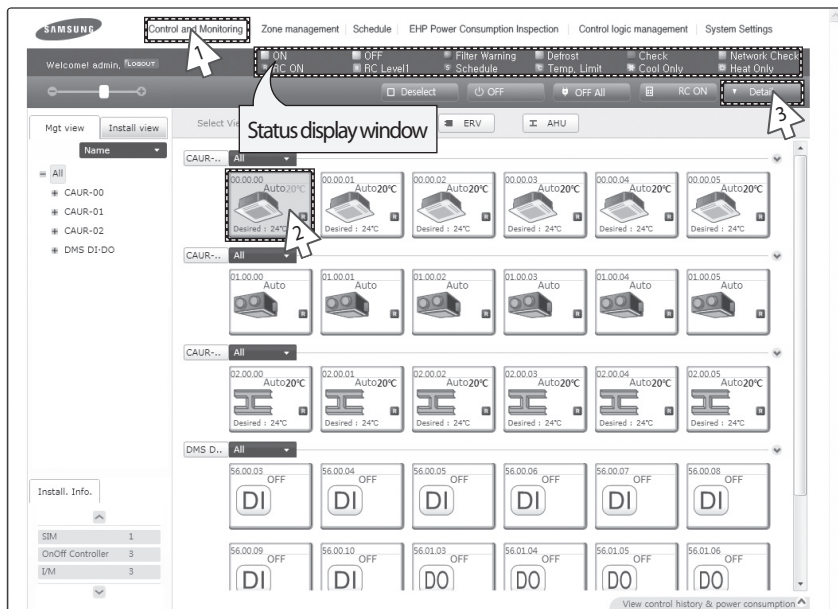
SAMSUNG

Control and Monitoring | Zone management | Schedule | EHP Power Consumption Inspection | Control logic management | System Settings

Welcome! admin, LOGOUT

ON OFF Filter Warning Defrost Check Network Check
RC ON RC Level1 Schedule Temp. Limit Cool Only Heat Only

Deselect OFF OFF All RC ON Detail

1 2 3

Status display window

Mgt view Install view

Name

All
CAUR-00
CAUR-01
CAUR-02
DMS DI-DO

Select Vi ERV AHU

CAUR-.. All

00.00.00 Auto 20℃ Desired : 24℃
00.00.01 Auto20℃ Desired : 24℃
00.00.02 Auto20℃ Desired : 24℃
00.00.03 Auto20℃ Desired : 24℃
00.00.04 Auto20℃ Desired : 24℃
00.00.05 Auto20℃ Desired : 24℃

CAUR-.. All

01.00.00 Auto
01.00.01 Auto
01.00.02 Auto
01.00.03 Auto
01.00.04 Auto
01.00.05 Auto

CAUR-.. All

02.00.00 Auto20℃ Desired : 24℃
02.00.01 Auto20℃ Desired : 24℃
02.00.02 Auto20℃ Desired : 24℃
02.00.03 Auto20℃ Desired : 24℃
02.00.04 Auto20℃ Desired : 24℃
02.00.05 Auto20℃ Desired : 24℃

DMS D.. All

56.00.03 OFF DI
56.00.04 OFF DI
56.00.05 OFF DI
56.00.06 OFF DI
56.00.07 OFF DI
56.00.08 OFF DI

56.00.09 OFF DI
56.00.10 OFF DI
56.01.03 OFF DO
56.01.04 OFF DO
56.01.05 OFF DO
56.01.06 OFF DO

Install. Info.

| SIM | 1 |
|---|---|
| OnOff Controller | 3 |
| I/M | 3 |

View control history & power consumption